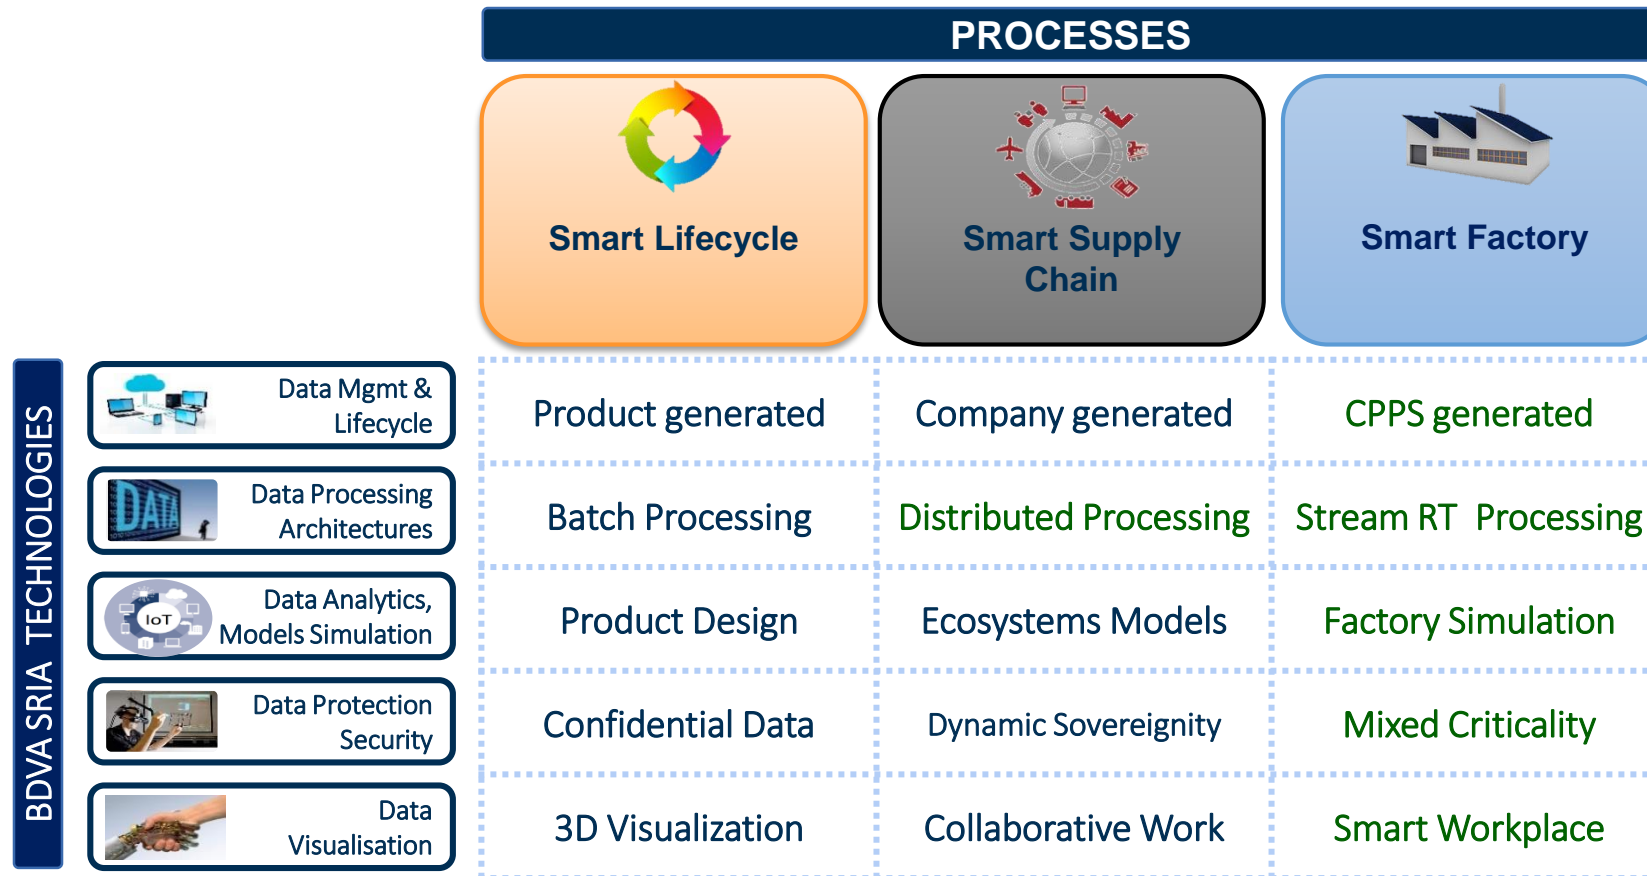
PROCESSES

Smart Lifecycle

Smart Supply Chain

Smart Factory

BDVA SRIA TECHNOLOGIES

| | | | |
|---|---|---|---|
| Data Mgmt & Lifecycle | Product generated | Company generated | CPPS generated |
| DATA Data Processing Architectures | Batch Processing | Distributed Processing | Stream RT Processing |
| IoT Data Analytics, Models Simulation | Product Design | Ecosystems Models | Factory Simulation |
| Data Protection Security | Confidential Data | Dynamic Sovereignity | Mixed Criticality |
| Data Visualisation | 3D Visualization | Collaborative Work | Smart Workplace |